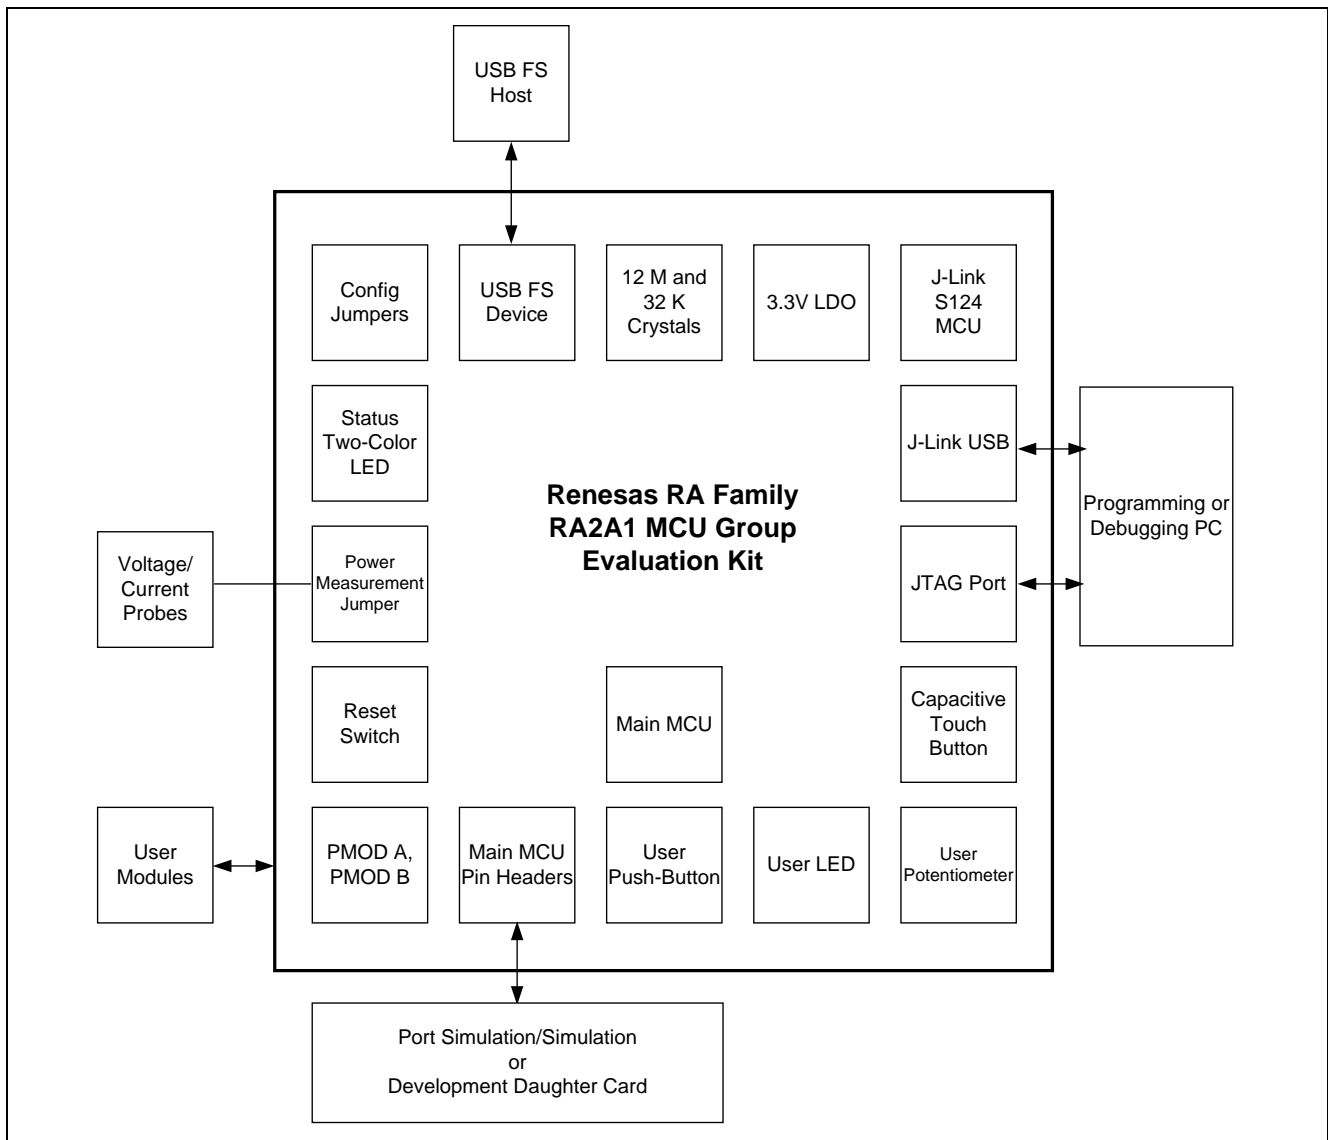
USB FS Host

Config Jumpers

USB FS Device

12 M and 32 K Crystals

3.3V LDO

J-Link S124 MCU

Status Two-Color LED

J-Link USB

Programming or Debugging PC

Renesas RA Family RA2A1 MCU Group Evaluation Kit

Voltage/ Current Probes

Power Measurement Jumper

JTAG Port

Reset Switch

Main MCU

Capacitive Touch Button

User Modules

PMOD A, PMOD B

Main MCU Pin Headers

User Push-Button

User LED

User Potentiometer

Port Simulation/Simulation or Development Daughter Card